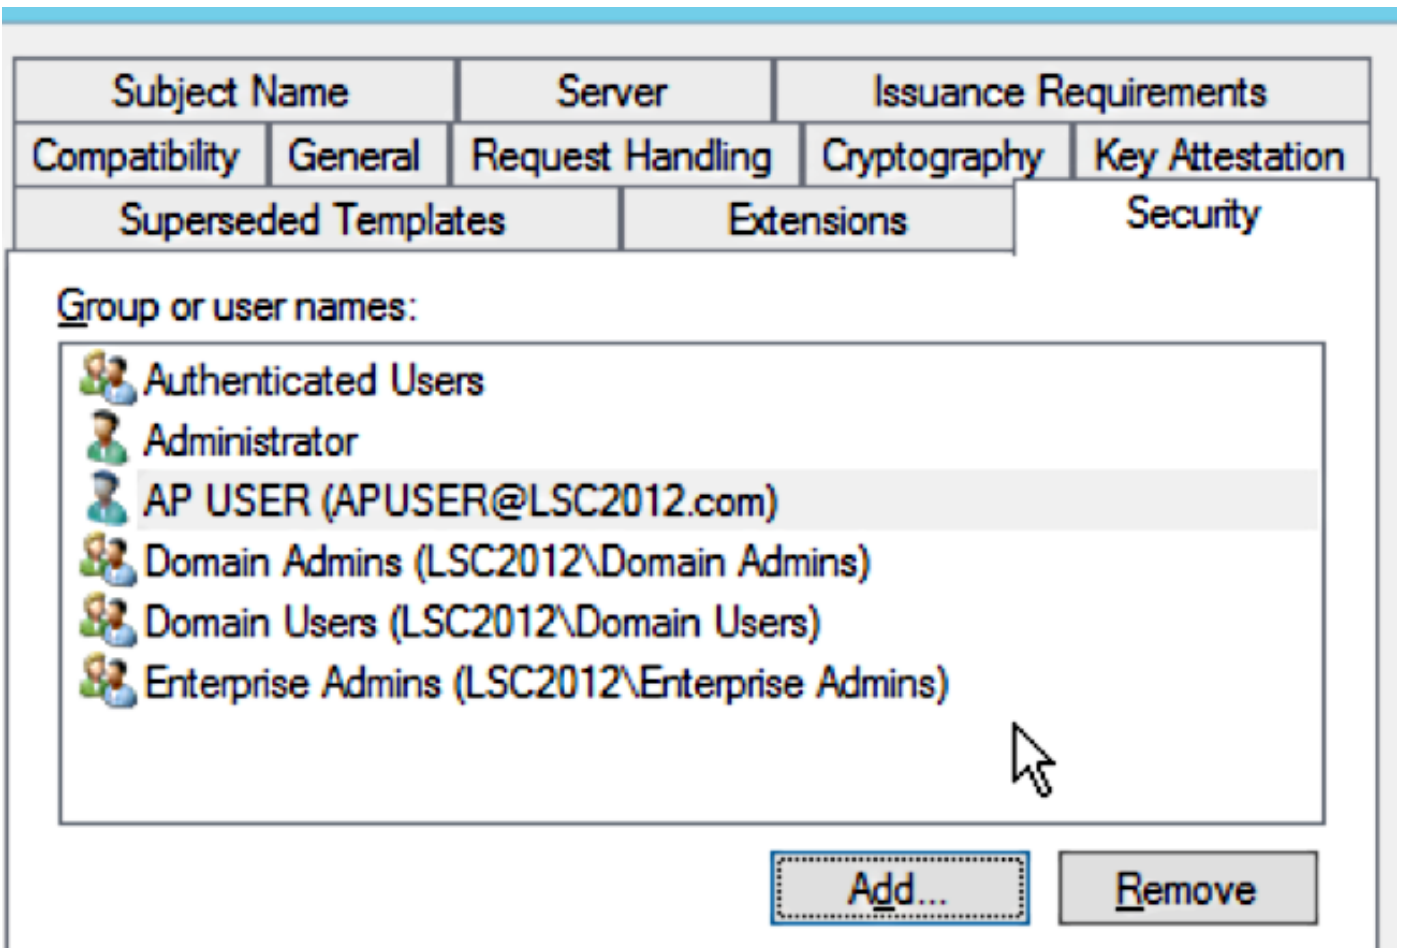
Subject Name
Server
Issuance Requirements
Compatibility
General
Request Handling
Cryptography
Key Attestation
Superseded Templates
Extensions
Security

Group or user names:

Authenticated Users
Administrator
AP USER (APUSER@LSC2012.com)
Domain Admins (LSC2012\Domain Admins)
Domain Users (LSC2012\Domain Users)
Enterprise Admins (LSC2012\Enterprise Admins)

Add...
Remove